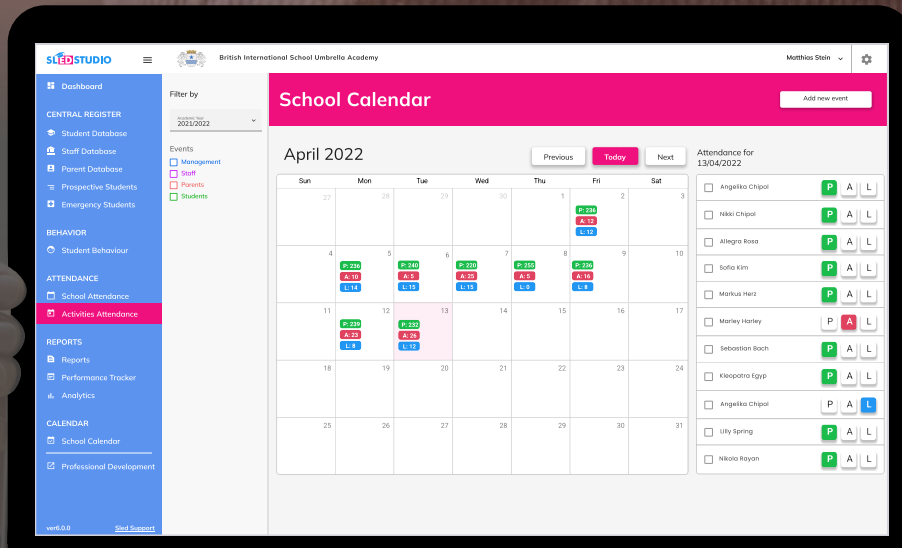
SLEDSTUDIO

British International School Umbrella Academy

Matthias Stein

Dashboard

CENTRAL REGISTER
Student Database
Staff Database
Parent Database
Prospective Students
Emergency Students

BEHAVIOR
Student Behaviour

ATTENDANCE
School Attendance
Activities Attendance

REPORTS
Reports
Performance Tracker
Analytics

CALENDAR
School Calendar

Professional Development

ver6.0.0
Sled Support

Filter by

Academic Year
2021/2022

Events
Management
Staff
Parents
Students

School Calendar

Add new event

April 2022

Previous
Today
Next

| Sun | Mon | Tue | Wed | Thu | Fri | Sat |
|---|---|---|---|---|---|---|
| 27 | 28 | 29 | 30 | 31 | 1 | 2 P: 236 A: 12 L: 12 | 3 |
| 4 | 5 P: 236 A: 10 L: 14 | 6 P: 240 A: 5 L: 15 | 7 P: 220 A: 25 L: 15 | 8 P: 255 A: 5 L: 0 | 9 P: 236 A: 16 L: 8 | 10 |
| 11 | 12 P: 239 A: 23 L: 8 | 13 P: 232 A: 26 L: 12 | 14 | 15 | 16 | 17 |
| 18 | 19 | 20 | 21 | 22 | 23 | 24 |
| 25 | 26 | 27 | 28 | 29 | 30 | 31 |

Attendance for
13/04/2022

Angelika Chipol P A L
Nikki Chipol P A L
Allegra Rosa P A L
Sofia Kim P A L
Markus Herz P A L
Marley Harley P A L
Sebastian Bach P A L
Kleopatra Egyp P A L
Angelika Chipol P A L
Lilly Spring P A L
Nikola Rayan P A L